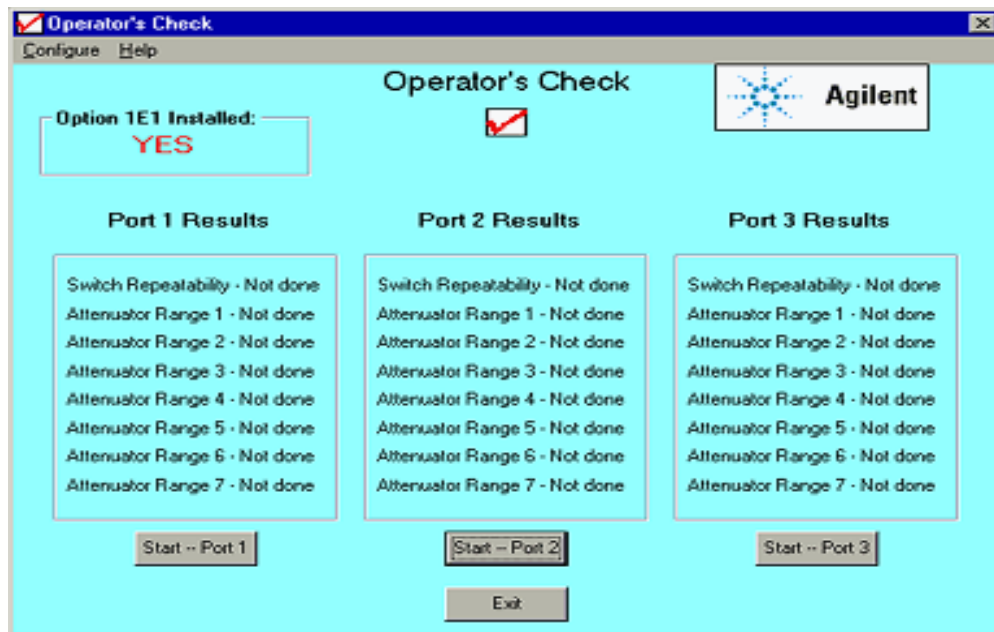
Operator's Check

Configure Help

Operator's Check

Agilent

Option 1E1 Installed:
YES

Port 1 Results

Switch Repeatability - Not done
Attenuator Range 1 - Not done
Attenuator Range 2 - Not done
Attenuator Range 3 - Not done
Attenuator Range 4 - Not done
Attenuator Range 5 - Not done
Attenuator Range 6 - Not done
Attenuator Range 7 - Not done

Start -- Port 1

Port 2 Results

Switch Repeatability - Not done
Attenuator Range 1 - Not done
Attenuator Range 2 - Not done
Attenuator Range 3 - Not done
Attenuator Range 4 - Not done
Attenuator Range 5 - Not done
Attenuator Range 6 - Not done
Attenuator Range 7 - Not done

Start -- Port 2

Port 3 Results

Switch Repeatability - Not done
Attenuator Range 1 - Not done
Attenuator Range 2 - Not done
Attenuator Range 3 - Not done
Attenuator Range 4 - Not done
Attenuator Range 5 - Not done
Attenuator Range 6 - Not done
Attenuator Range 7 - Not done

Start -- Port 3

Exit